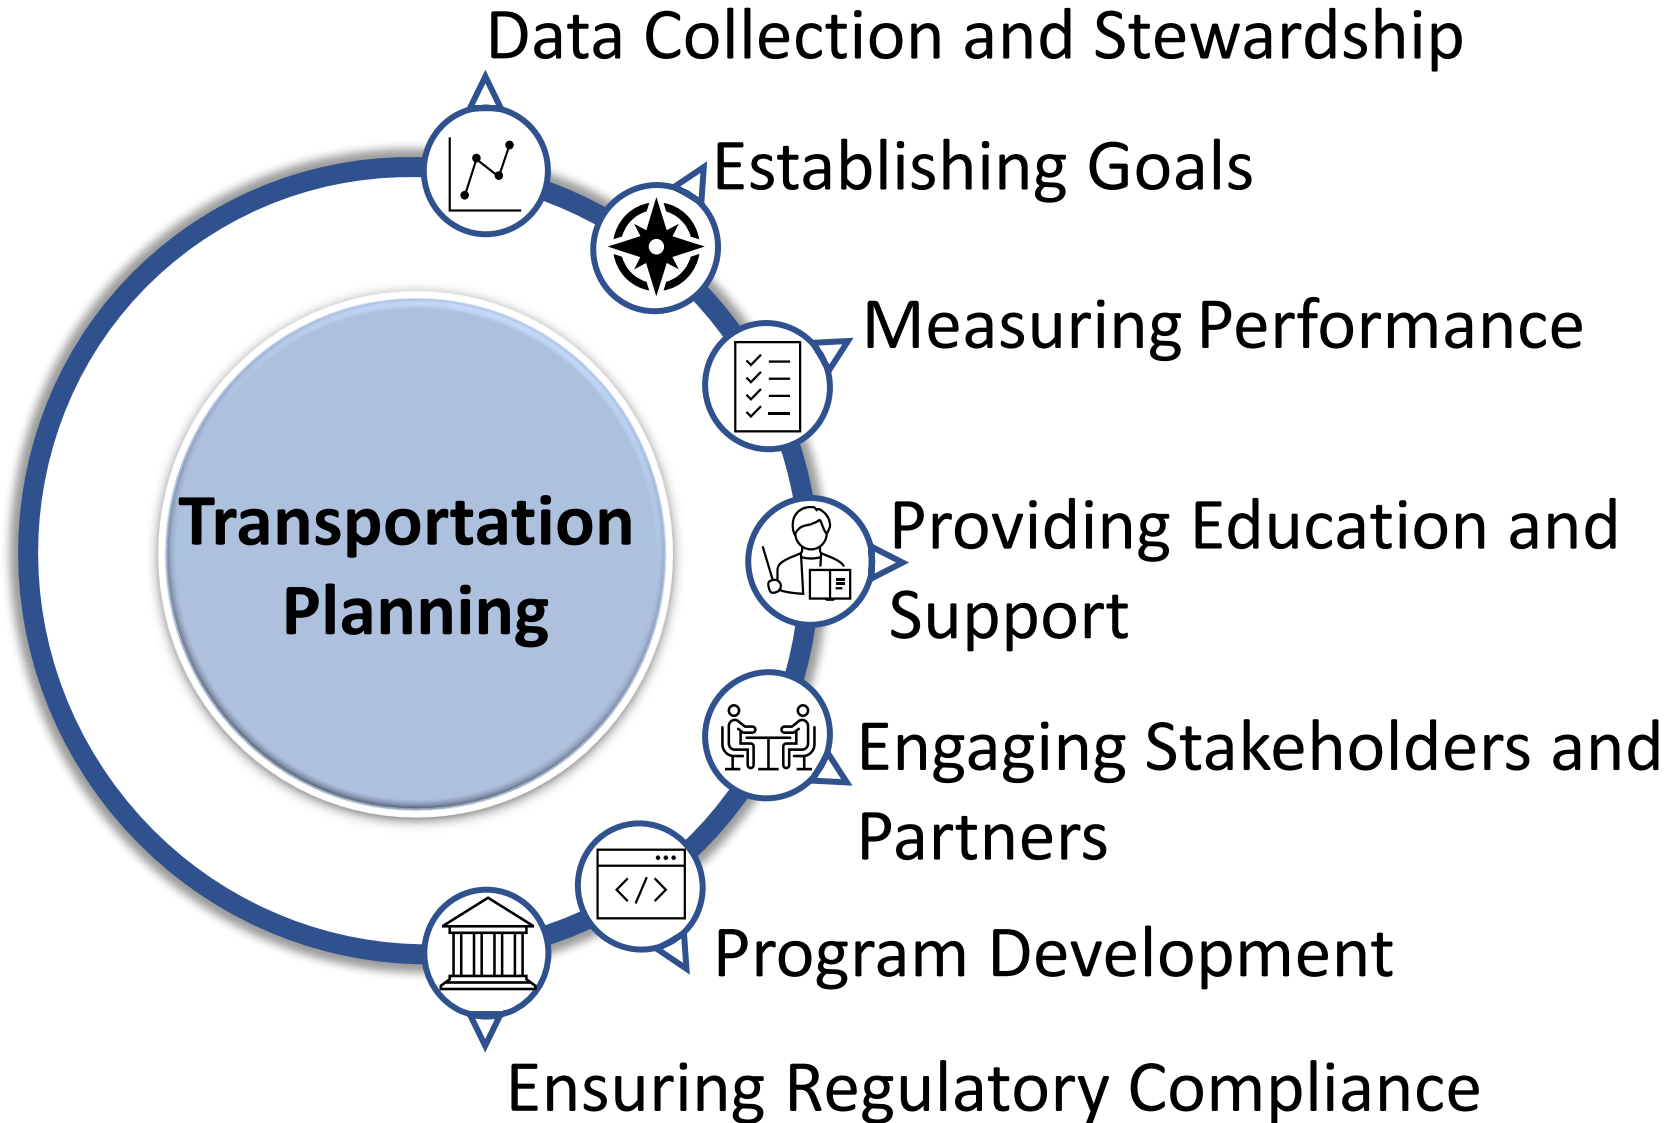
Data Collection and Stewardship

Establishing Goals

Measuring Performance

Transportation Planning

Providing Education and Support

Engaging Stakeholders and Partners

Program Development

Ensuring Regulatory Compliance